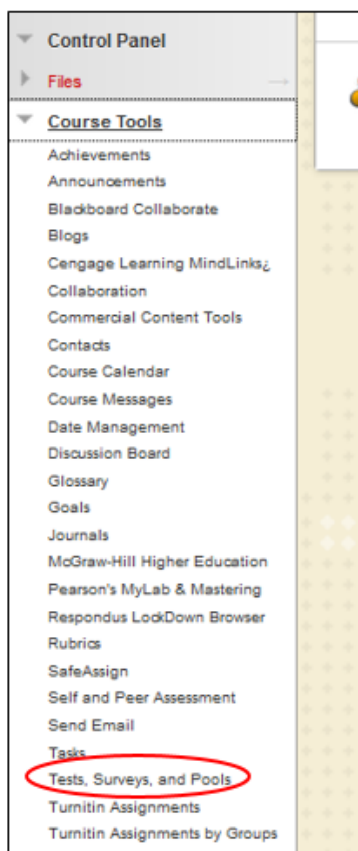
Control Panel

Files

Course Tools

Achievements
Announcements
Blackboard Collaborate
Blogs
Cengage Learning MindLinks¿
Collaboration
Commercial Content Tools
Contacts
Course Calendar
Course Messages
Date Management
Discussion Board
Glossary
Goals
Journals
McGraw-Hill Higher Education
Pearson's MyLab & Mastering
Respondus LockDown Browser
Rubrics
SafeAssign
Self and Peer Assessment
Send Email
Tasks
Tests, Surveys, and Pools
Turnitin Assignments
Turnitin Assignments by Groups